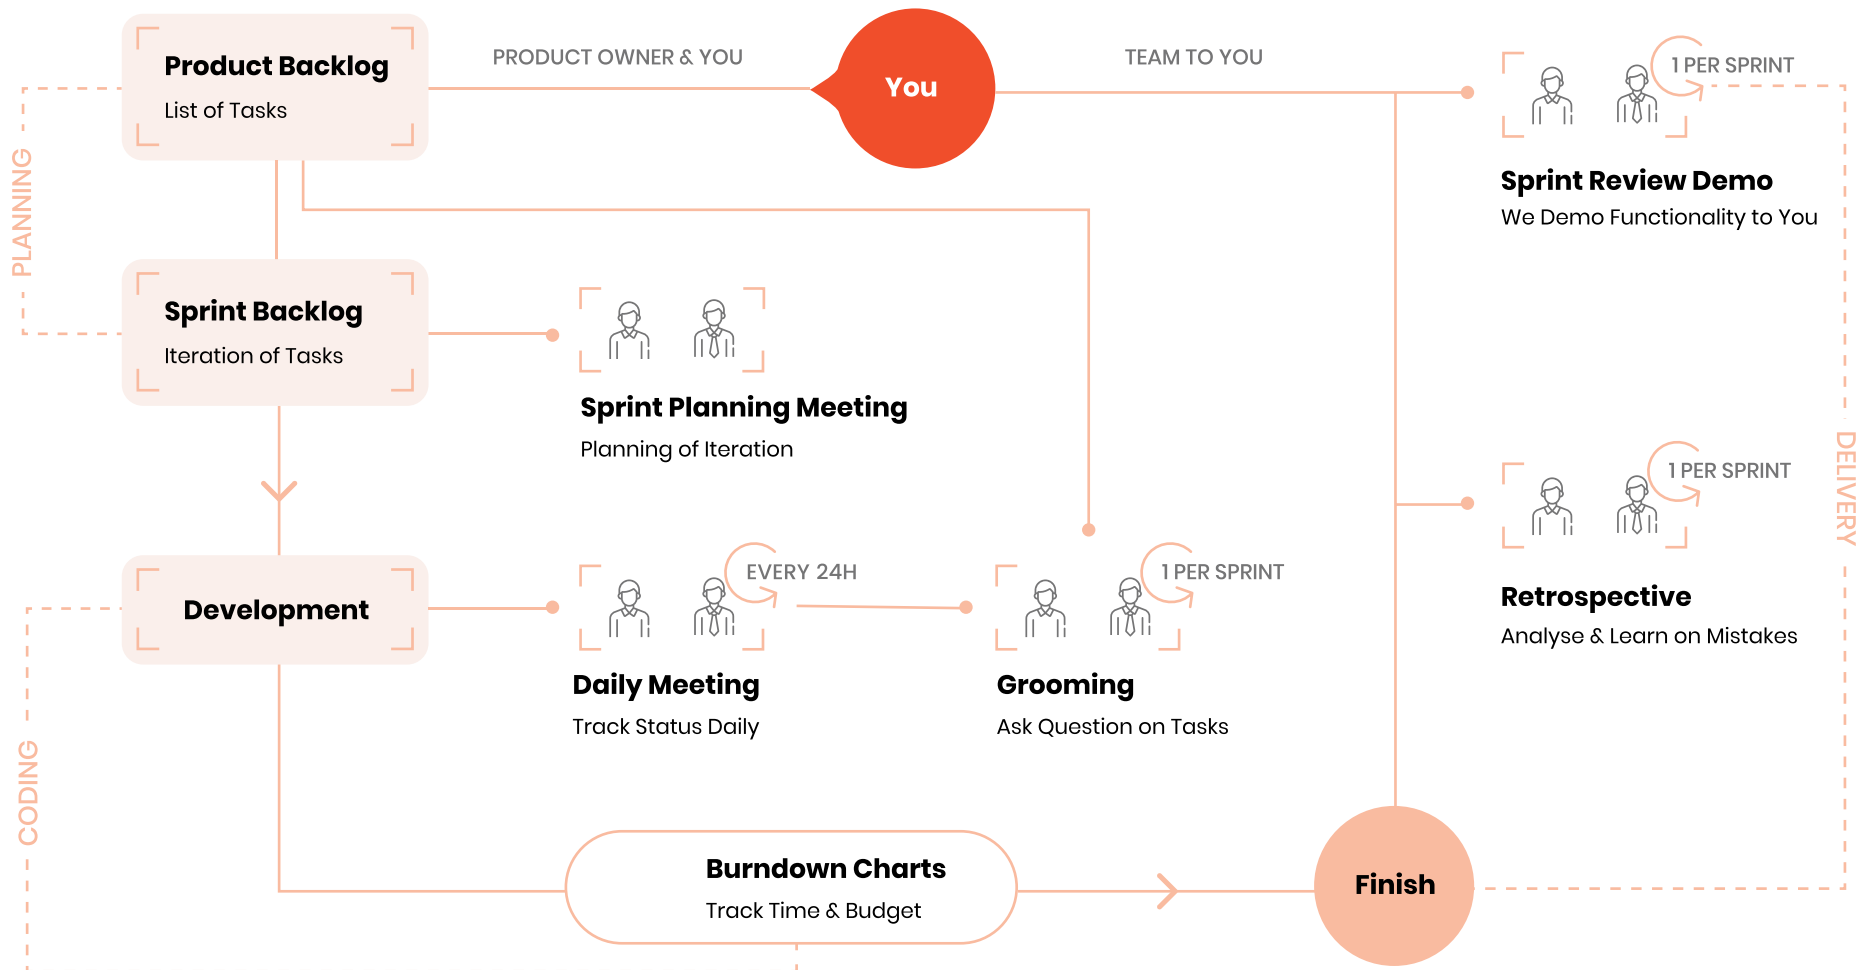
Product Backlog
List of Tasks

PRODUCT OWNER & YOU

You

TEAM TO YOU

1 PER SPRINT

Sprint Review Demo
We Demo Functionality to You

PLANNING

Sprint Backlog
Iteration of Tasks

Sprint Planning Meeting
Planning of Iteration

1 PER SPRINT

DELIVERY

Development

EVERY 24H

1 PER SPRINT

Retrospective
Analyse & Learn on Mistakes

Daily Meeting
Track Status Daily

Grooming
Ask Question on Tasks

CODING

Burndown Charts
Track Time & Budget

Finish